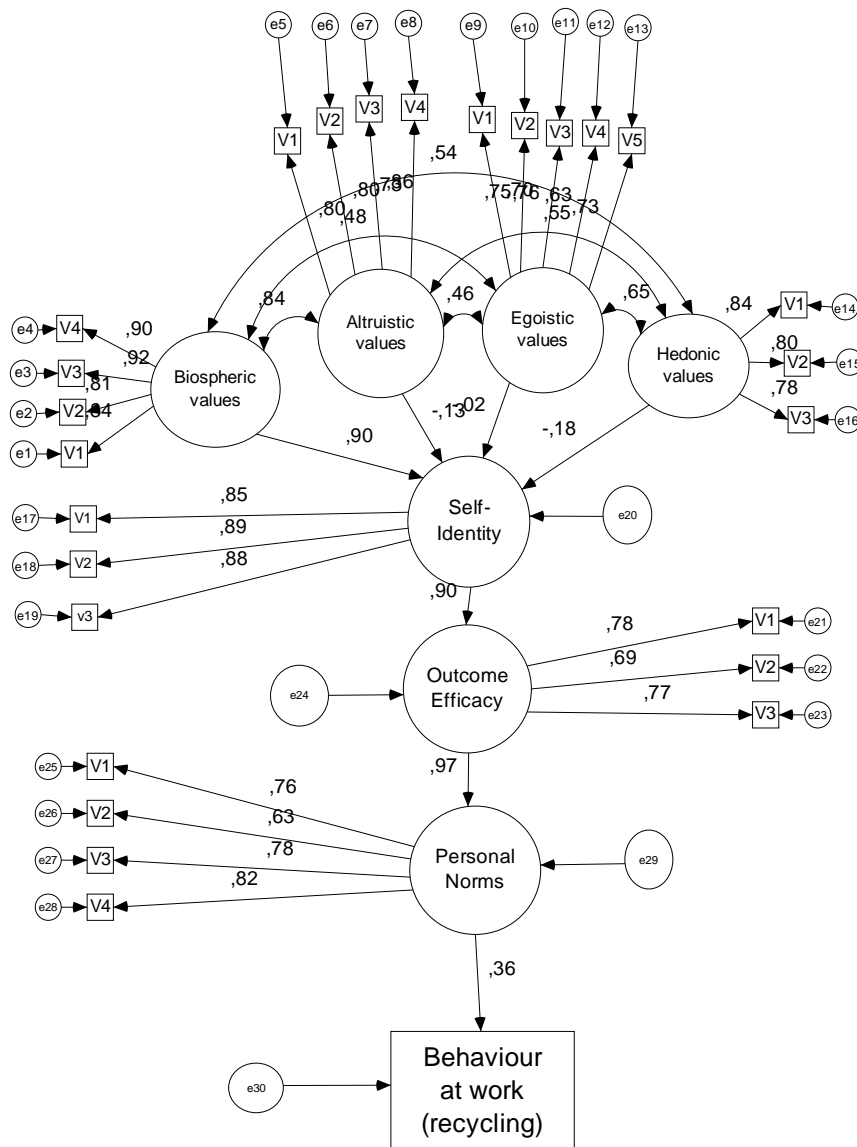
e5 e6 e7 e8 e9 e10 e11 e12 e13

V1 V2 V3 V4 V1 V2 V3 V4 V5

,54

,80 ,80,78 ,86 ,48

,75,70 ,76 ,63 ,55 ,73

,84 ,46 ,65

Altruistic values

Egoistic values

Hedonic values

Biospheric values

e4 V4 ,90
e3 V3 ,92
e2 V2 ,81 ,84
e1 V1

,84 V1 e14
,80 V2 e15
,78 V3 e16

-,13 ,02

,90

-,18

Self-Identity

e20

e17 V1 ,85
e18 V2 ,89
e19 v3 ,88

,90

Outcome Efficacy

e24

,78 V1 e21
,69 V2 e22
,77 V3 e23

,97

Personal Norms

e29

e25 V1 ,76
e26 V2 ,63
e27 V3 ,78
e28 V4 ,82

,36

Behaviour at work (recycling)

e30